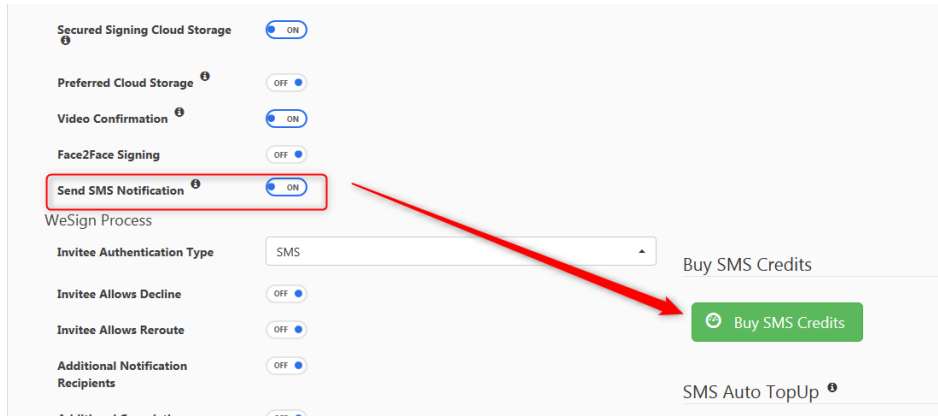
Secured Signing Cloud Storage ON

Preferred Cloud Storage OFF

Video Confirmation ON

Face2Face Signing OFF

Send SMS Notification ON

WeSign Process

Invitee Authentication Type SMS

Invitee Allows Decline OFF

Invitee Allows Reroute OFF

Additional Notification Recipients OFF

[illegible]

Buy SMS Credits

Buy SMS Credits

SMS Auto TopUp